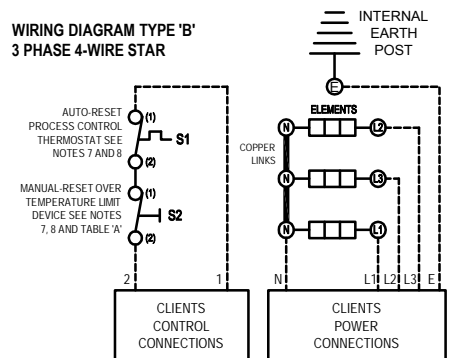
WIRING DIAGRAM TYPE 'B'
3 PHASE 4-WIRE STAR

INTERNAL EARTH POST

E

AUTO-RESET PROCESS CONTROL THERMOSTAT SEE NOTES 7 AND 8

(1)
S1
(2)

MANUAL-RESET OVER TEMPERATURE LIMIT DEVICE SEE NOTES 7, 8 AND TABLE 'A'

(1)
S2
(2)

ELEMENTS

COPPER LINKS

N
L2
N
L3
N
L1

2
1
N
L1
L2
L3
E

CLIENTS CONTROL CONNECTIONS

CLIENTS POWER CONNECTIONS